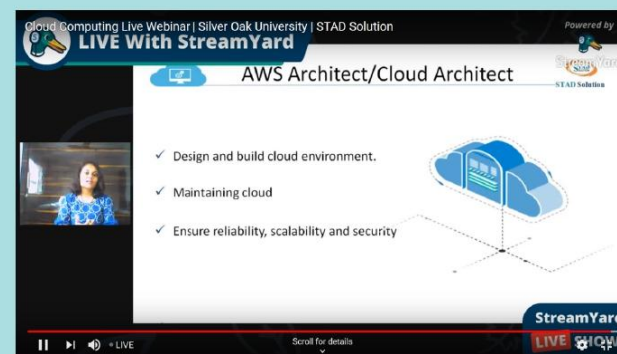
Cloud Computing Live Webinar | Silver Oak University | STAD Solution

LIVE With StreamYard

Powered by

StreamYard

STAD Solution

AWS Architect/Cloud Architect

✓ Design and build cloud environment.

✓ Maintaining cloud

✓ Ensure reliability, scalability and security

StreamYard

LIVE SHOW

• LIVE

Scroll for details